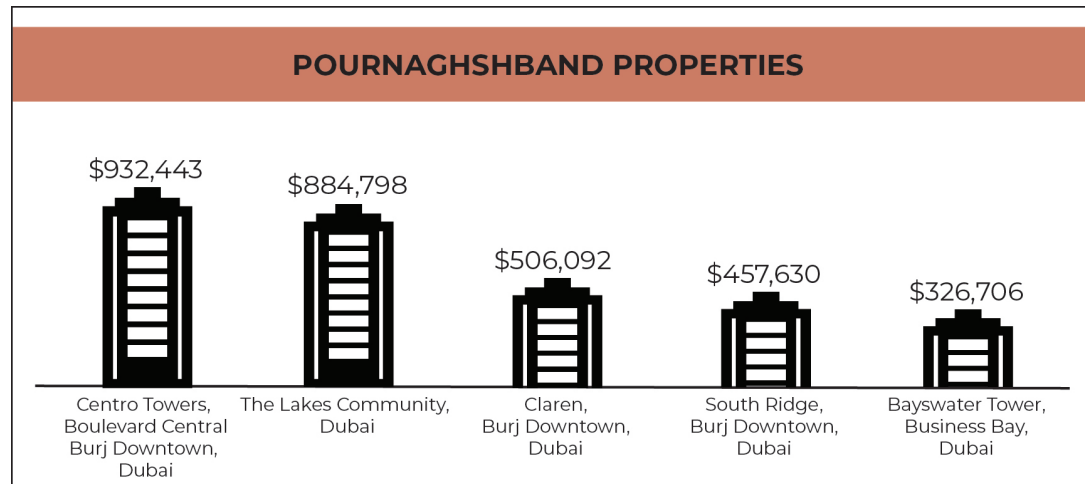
POURNAGHSHBAND PROPERTIES

$932,443

$884,798

$506,092

$457,630

$326,706

Centro Towers, Boulevard Central Burj Downtown, Dubai

The Lakes Community, Dubai

Claren, Burj Downtown, Dubai

South Ridge, Burj Downtown, Dubai

Bayswater Tower, Business Bay, Dubai